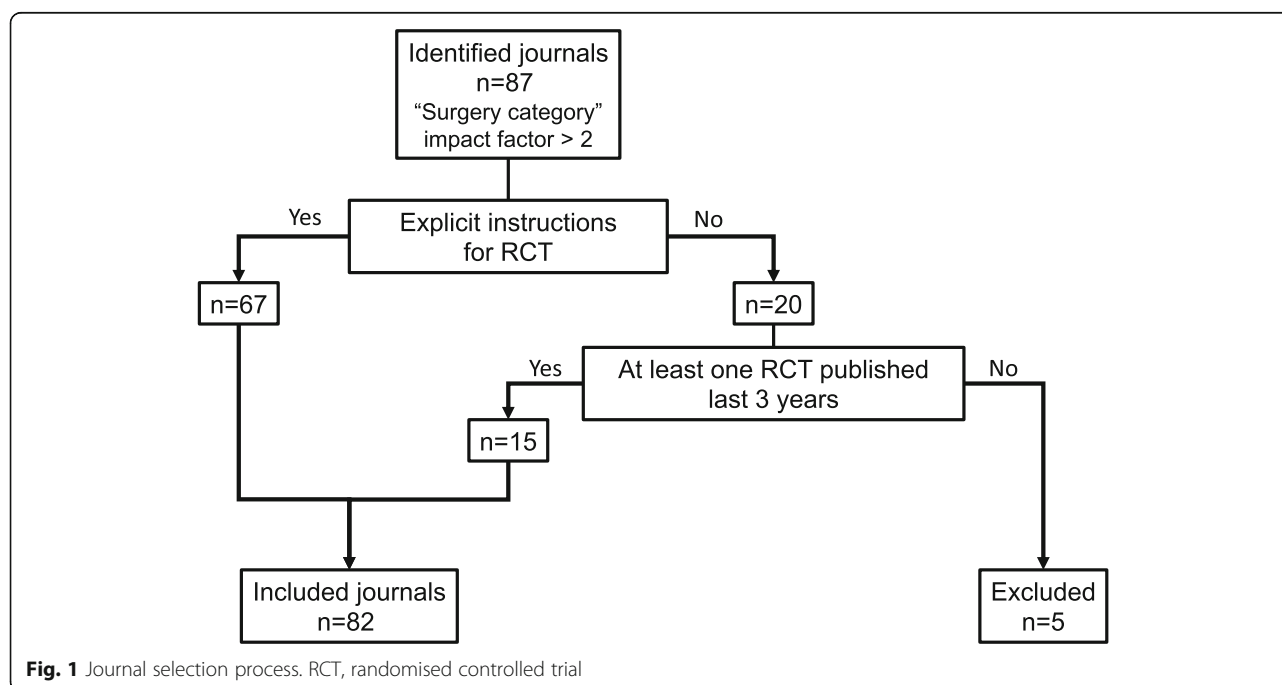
Identified journals
n=87
“Surgery category”
impact factor > 2

Yes

Explicit instructions for RCT

No

n=67

n=20

Yes

At least one RCT published last 3 years

No

n=15

Included journals
n=82

Excluded
n=5

**Fig. 1** Journal selection process. RCT, randomised controlled trial